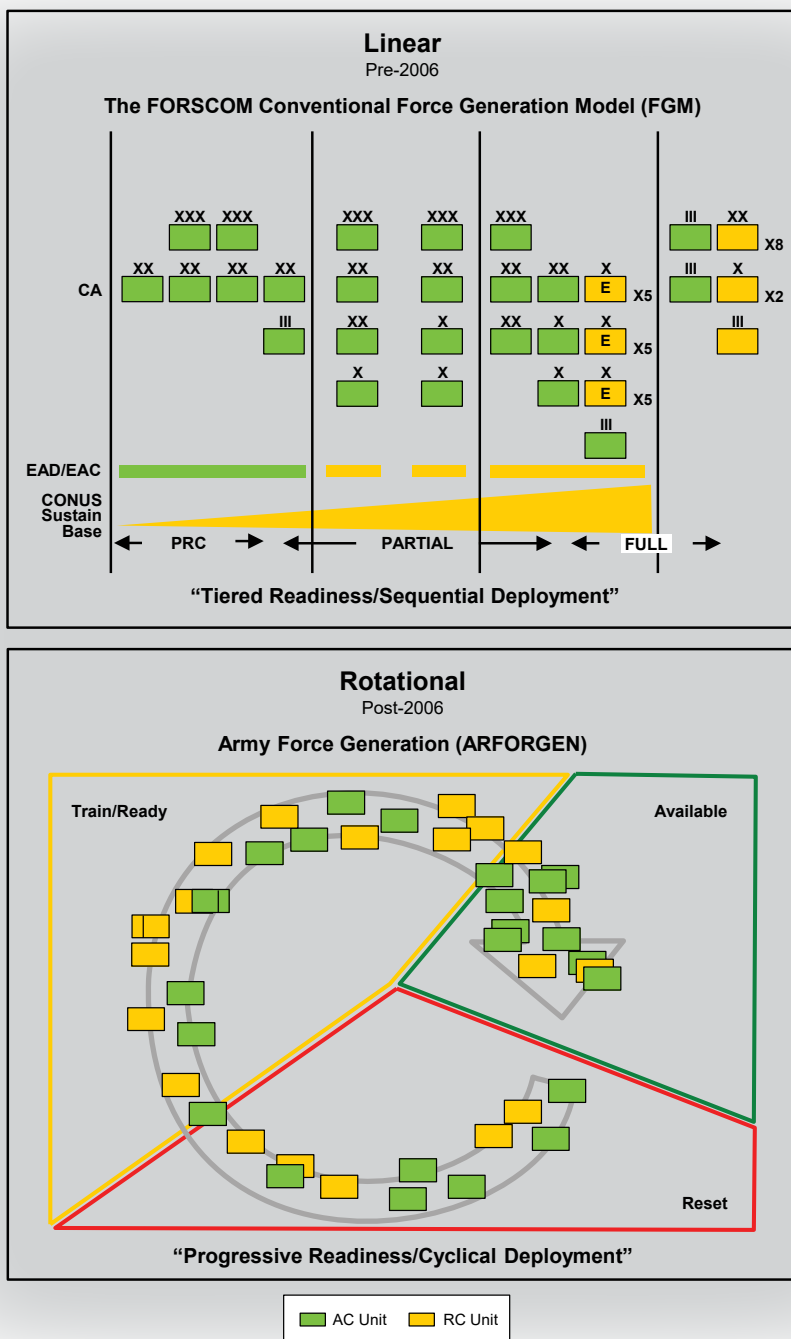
Linear
Pre-2006

The FORSCOM Conventional Force Generation Model (FGM)

XXX XXX XXX XXX XXX III XX

XX XX XX XX XX XX XX XX X III X

CA

X8

E X5 X2

III XX X XX X X III

E X5

X X X X

E X5

III

EAD/EAC

CONUS Sustain Base

PRC PARTIAL FULL

"Tiered Readiness/Sequential Deployment"

Rotational
Post-2006

Army Force Generation (ARFORGEN)

Train/Ready

Available

Reset

"Progressive Readiness/Cyclical Deployment"

AC Unit RC Unit